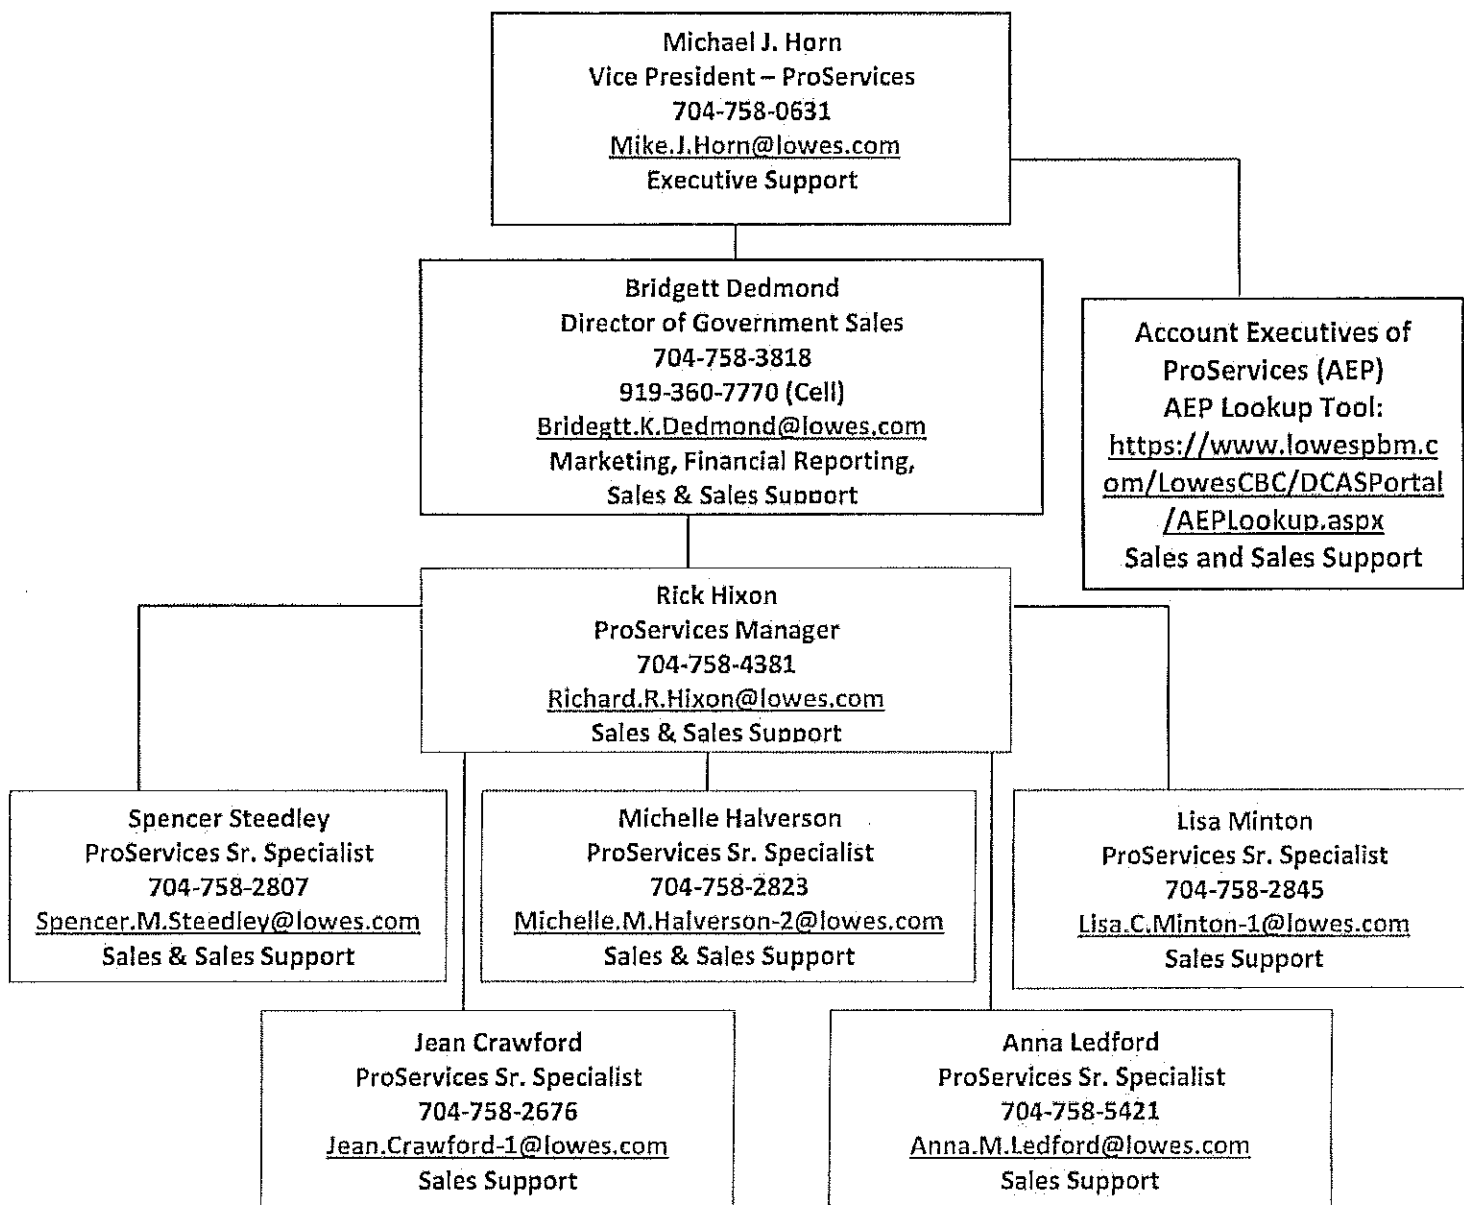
Michael J. Horn
Vice President – ProServices
704-758-0631
Mike.J.Horn@lowes.com
Executive Support

Bridgett Dedmond
Director of Government Sales
704-758-3818
919-360-7770 (Cell)
Bridegtt.K.Dedmond@lowes.com
Marketing, Financial Reporting, Sales & Sales Support

Account Executives of ProServices (AEP)
AEP Lookup Tool:
https://www.lowespbm.com/LowesCBC/DCASPortal/AEPLookup.aspx
Sales and Sales Support

Rick Hixon
ProServices Manager
704-758-4381
Richard.R.Hixon@lowes.com
Sales & Sales Support

Spencer Steedley
ProServices Sr. Specialist
704-758-2807
Spencer.M.Steedley@lowes.com
Sales & Sales Support

Michelle Halverson
ProServices Sr. Specialist
704-758-2823
Michelle.M.Halverson-2@lowes.com
Sales & Sales Support

Lisa Minton
ProServices Sr. Specialist
704-758-2845
Lisa.C.Minton-1@lowes.com
Sales Support

Jean Crawford
ProServices Sr. Specialist
704-758-2676
Jean.Crawford-1@lowes.com
Sales Support

Anna Ledford
ProServices Sr. Specialist
704-758-5421
Anna.M.Ledford@lowes.com
Sales Support